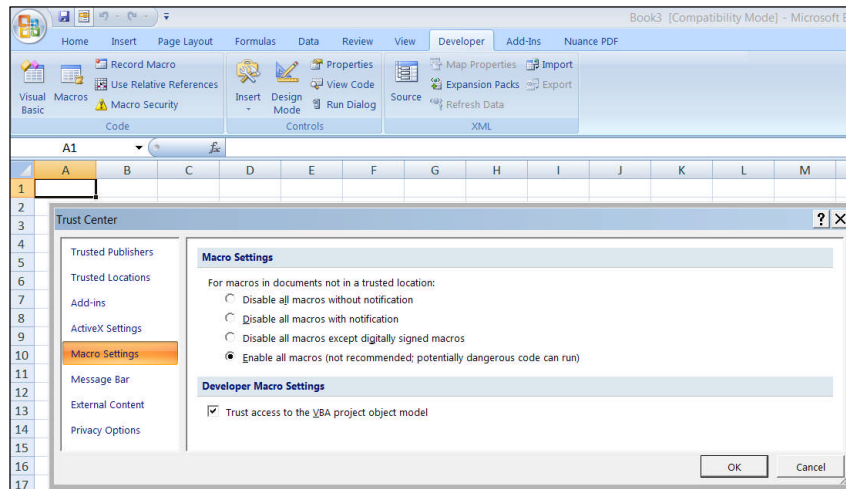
Book3 [Compatibility Mode] - Microsoft E

Home Insert Page Layout Formulas Data Review View Developer Add-Ins Nuance PDF

Visual Basic Macros Record Macro Use Relative References Macro Security Code

Insert Design Mode Properties View Code Run Dialog Controls

Source Map Properties Expansion Packs Refresh Data Import Export XML

A1 $f_x$

| | A | B | C | D | E | F | G | H | I | J | K | L | M |
|---|---|---|---|---|---|---|---|---|---|---|---|---|---|
| 1 | | | | | | | | | | | | | |

2 3 4 5 6 7 8 9 10 11 12 13 14 15 16 17

Trust Center ? X

Trusted Publishers
Trusted Locations
Add-ins
ActiveX Settings
Macro Settings
Message Bar
External Content
Privacy Options

Macro Settings

For macros in documents not in a trusted location:
Disable all macros without notification
Disable all macros with notification
Disable all macros except digitally signed macros
Enable all macros (not recommended; potentially dangerous code can run)

Developer Macro Settings

Trust access to the VBA project object model

OK Cancel